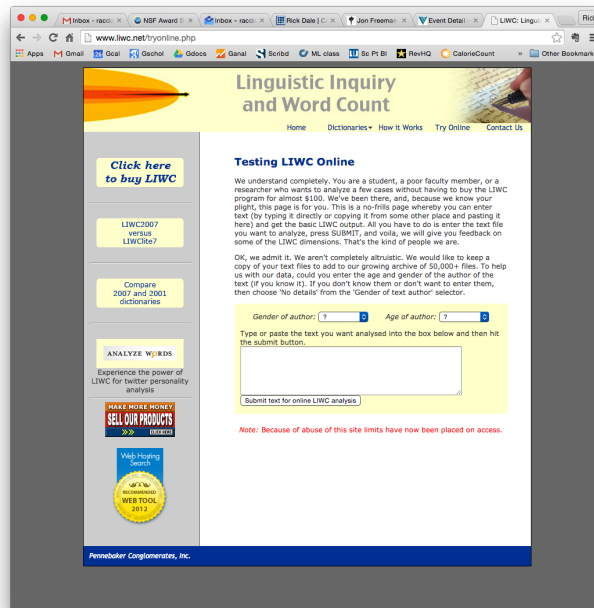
Inbox - racoo ×
NSF Award S ×
Inbox – racoo ×
Rick Dale | C ×
Jon Freeman ×
Event Detail ×
LIWC: Lingui ×
Rick

www.liwc.net/tryonline.php

Apps
Gmail
Gcal
Gschol
Gdocs
Ganal
Scribd
ML class
Sc Pt Bl
RevHQ
CalorieCount
»
Other Bookmarks

Linguistic Inquiry and Word Count

Home
Dictionaries
How it Works
Try Online
Contact Us

Click here to buy LIWC

LIWC2007 versus LIWClite7

Compare 2007 and 2001 dictionaries

ANALYZE WORDS

Experience the power of LIWC for twitter personality analysis

MAKE MORE MONEY
SELL OUR PRODUCTS
CLICK HERE

Web Hosting Search
RECOMMENDED
WEB TOOL
2012

Testing LIWC Online

We understand completely. You are a student, a poor faculty member, or a researcher who wants to analyze a few cases without having to buy the LIWC program for almost $100. We've been there, and, because we know your plight, this page is for you. This is a no-frills page whereby you can enter text (by typing it directly or copying it from some other place and pasting it here) and get the basic LIWC output. All you have to do is enter the text file you want to analyze, press SUBMIT, and voila, we will give you feedback on some of the LIWC dimensions. That's the kind of people we are.

OK, we admit it. We aren't completely altruistic. We would like to keep a copy of your text files to add to our growing archive of 50,000+ files. To help us with our data, could you enter the age and gender of the author of the text (if you know it). If you don't know them or don't want to enter them, then choose 'No details' from the 'Gender of text author' selector.

Gender of author: ?
Age of author: ?

Type or paste the text you want analysed into the box below and then hit the submit button.

Submit text for online LIWC analysis

Note: Because of abuse of this site limits have now been placed on access.

Pennebaker Conglomerates, Inc.